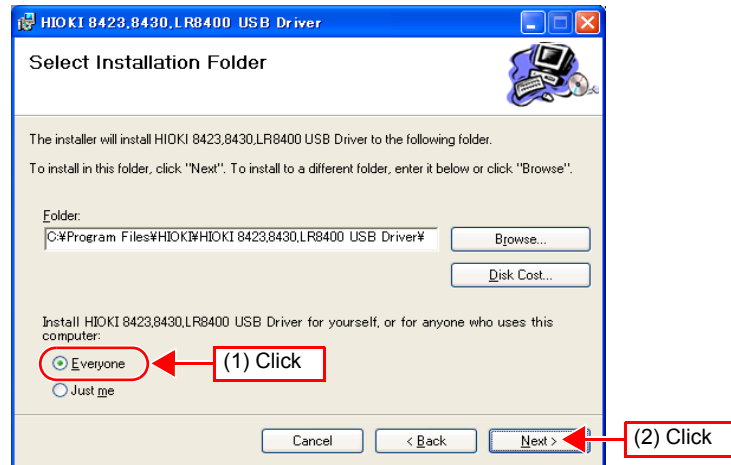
HIOKI 8423,8430,LR8400 USB Driver

Select Installation Folder

The installer will install HIOKI 8423,8430,LR8400 USB Driver to the following folder.

To install in this folder, click "Next". To install to a different folder, enter it below or click "Browse".

Folder:

C:¥Program Files¥HIOKI¥HIOKI 8423,8430,LR8400 USB Driver¥

Browse...

Disk Cost...

Install HIOKI 8423,8430,LR8400 USB Driver for yourself, or for anyone who uses this computer:

Everyone

(1) Click

Just me

Cancel

< Back

Next >

(2) Click